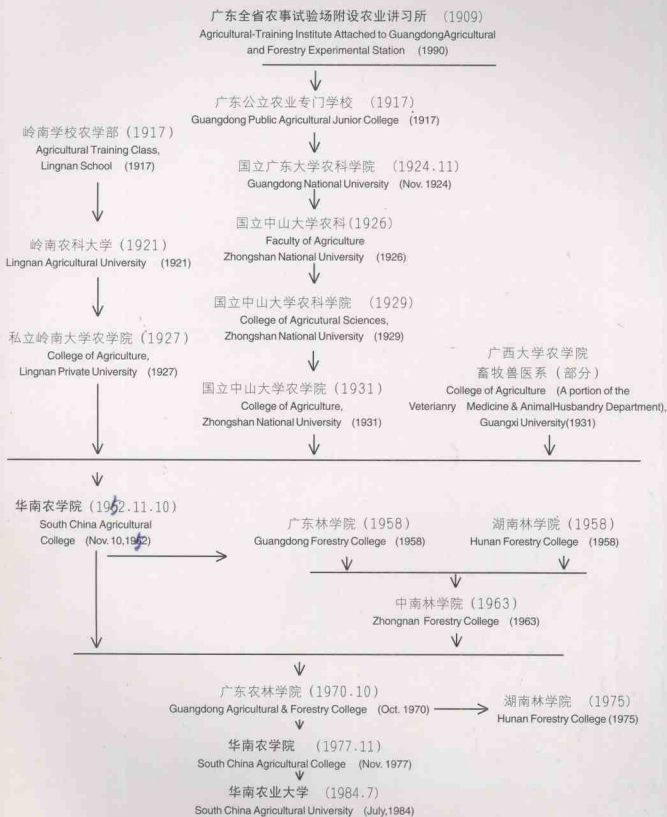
广东全省农事试验场附设农业讲习所 (1909)
Agricultural-Training Institute Attached to GuangdongAgricultural and Forestry Experimental Station (1990)

广东公立农业专门学校 (1917)
Guangdong Public Agricultural Junior College (1917)

岭南学校农学部 (1917)
Agricultural Training Class, Lingnan School (1917)

国立广东大学农科学院 (1924.11)
Guangdong National University (Nov. 1924)

国立中山大学农科(1926)
Faculty of Agriculture Zhongshan National University (1926)

岭南农科大学 (1921)
Lingnan Agricultural University (1921)

国立中山大学农科学院 (1929)
College of Agricultural Sciences, Zhongshan National University (1929)

私立岭南大学农学院 (1927)
College of Agriculture, Lingnan Private University (1927)

广西大学农学院
畜牧兽医系 (部分)
College of Agriculture (A portion of the Veterianry Medicine & AnimalHusbandry Department), Guangxi University(1931)

国立中山大学农学院 (1931)
College of Agriculture, Zhongshan National University (1931)

华南农学院 (1952.11.10)
South China Agricultural College (Nov. 10,1952)

广东林学院 (1958)
Guangdong Forestry College (1958)

湖南林学院 (1958)
Hunan Forestry College (1958)

中南林学院 (1963)
Zhongnan Forestry College (1963)

广东农林学院 (1970.10)
Guangdong Agricultural & Forestry College (Oct. 1970)

湖南林学院 (1975)
Hunan Forestry College (1975)

华南农学院 (1977.11)
South China Agricultural College (Nov. 1977)

华南农业大学 (1984.7)
South China Agricultural University (July,1984)